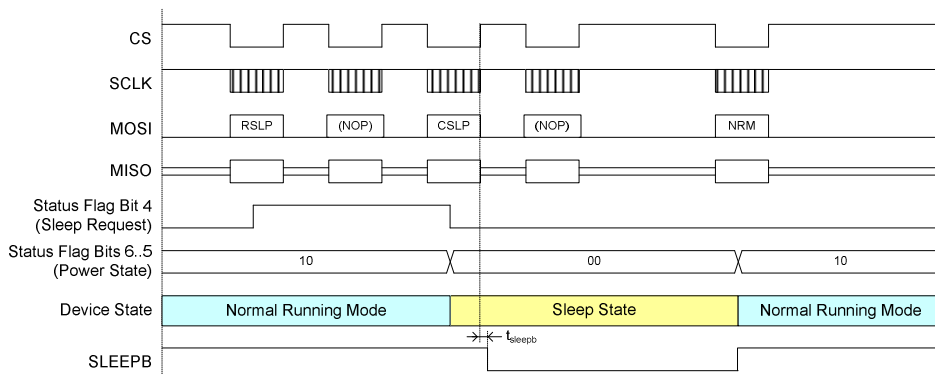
CS

SCLK

MOSI

RSLP

(NOP)

CSLP

(NOP)

NRM

MISO

Status Flag Bit 4
(Sleep Request)

Status Flag Bits 6..5
(Power State)

10

00

10

Device State

Normal Running Mode

Sleep State

Normal Running Mode

$t_{sleepb}$

SLEEPB